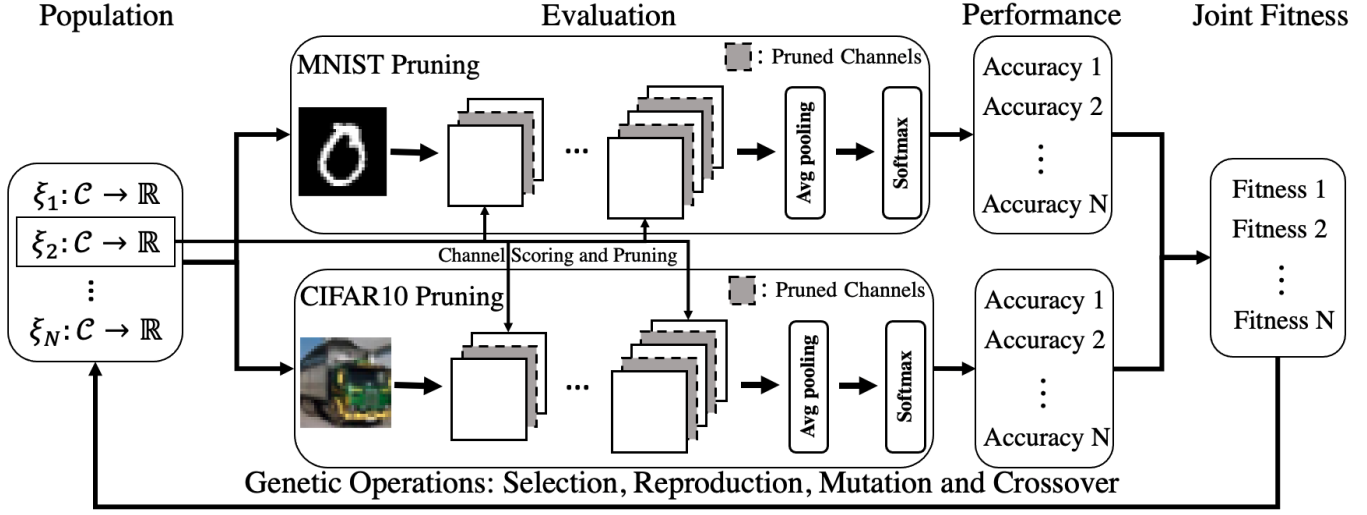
Population

Evaluation

Performance

Joint Fitness

MNIST Pruning

: Pruned Channels

...

Avg pooling

Softmax

Accuracy 1
Accuracy 2
⋮
Accuracy N

$\xi_1: \mathcal{C} \rightarrow \mathbb{R}$
$\xi_2: \mathcal{C} \rightarrow \mathbb{R}$
⋮
$\xi_N: \mathcal{C} \rightarrow \mathbb{R}$

Channel Scoring and Pruning

Fitness 1
Fitness 2
⋮
Fitness N

CIFAR10 Pruning

: Pruned Channels

...

Avg pooling

Softmax

Accuracy 1
Accuracy 2
⋮
Accuracy N

Genetic Operations: Selection, Reproduction, Mutation and Crossover